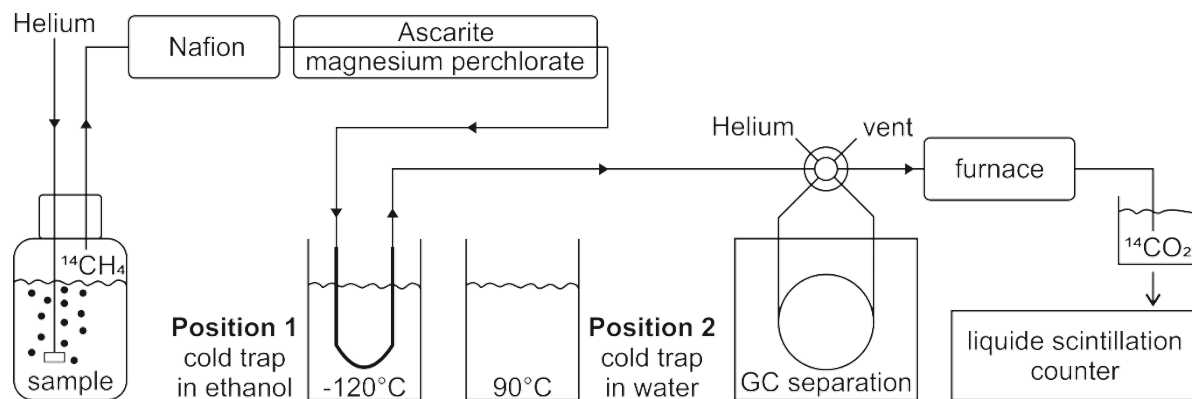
Helium

Nafion

Ascarite
magnesium perchlorate

Helium

vent

furnace

$^{14}CH_4$

$^{14}CO_2$

sample

Position 1
cold trap
in ethanol

-120°C

90°C

Position 2
cold trap
in water

GC separation

liquide scintillation
counter